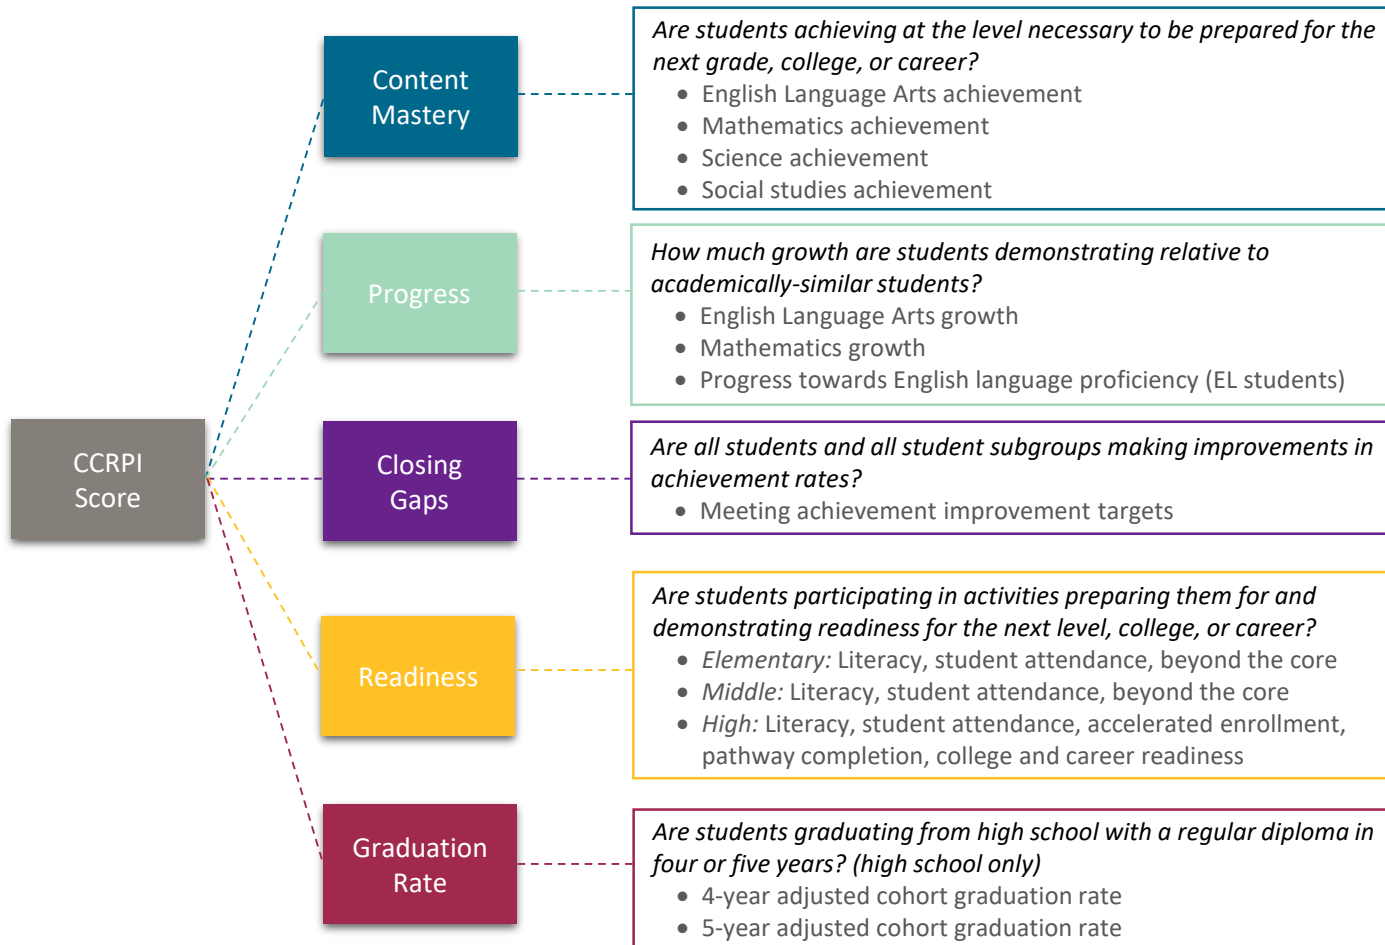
CCRPI Score

Content Mastery

Are students achieving at the level necessary to be prepared for the next grade, college, or career?
- English Language Arts achievement
- Mathematics achievement
- Science achievement
- Social studies achievement

Progress

How much growth are students demonstrating relative to academically-similar students?
- English Language Arts growth
- Mathematics growth
- Progress towards English language proficiency (EL students)

Closing Gaps

Are all students and all student subgroups making improvements in achievement rates?
- Meeting achievement improvement targets

Readiness

Are students participating in activities preparing them for and demonstrating readiness for the next level, college, or career?
- Elementary: Literacy, student attendance, beyond the core
- Middle: Literacy, student attendance, beyond the core
- High: Literacy, student attendance, accelerated enrollment, pathway completion, college and career readiness

Graduation Rate

Are students graduating from high school with a regular diploma in four or five years? (high school only)
- 4-year adjusted cohort graduation rate
- 5-year adjusted cohort graduation rate